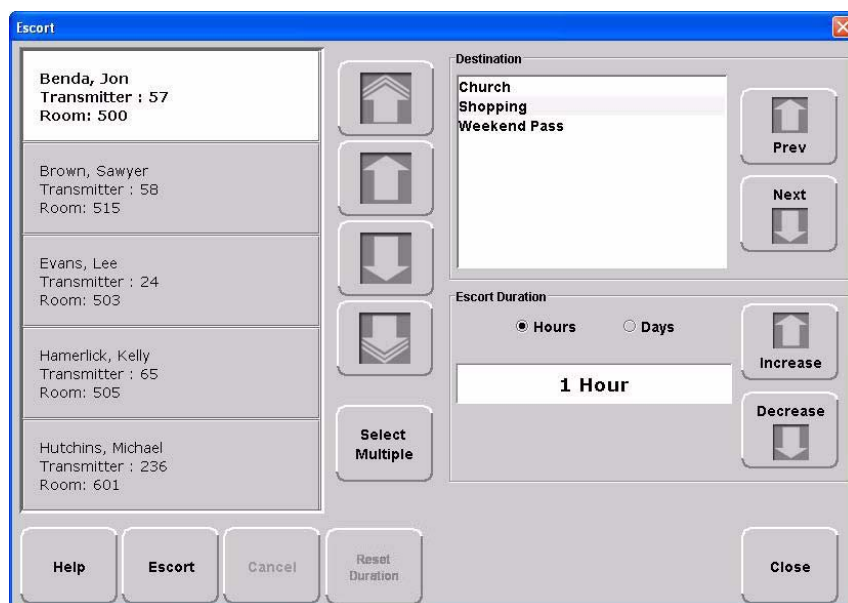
Escort

Benda, Jon
Transmitter : 57
Room: 500

Brown, Sawyer
Transmitter : 58
Room: 515

Evans, Lee
Transmitter : 24
Room: 503

Hamerlick, Kelly
Transmitter : 65
Room: 505

Hutchins, Michael
Transmitter : 236
Room: 601

Select Multiple

Destination
Church
Shopping
Weekend Pass

Prev
Next

Escort Duration
Hours
Days
1 Hour
Increase
Decrease

Help
Escort
Cancel
Reset Duration
Close